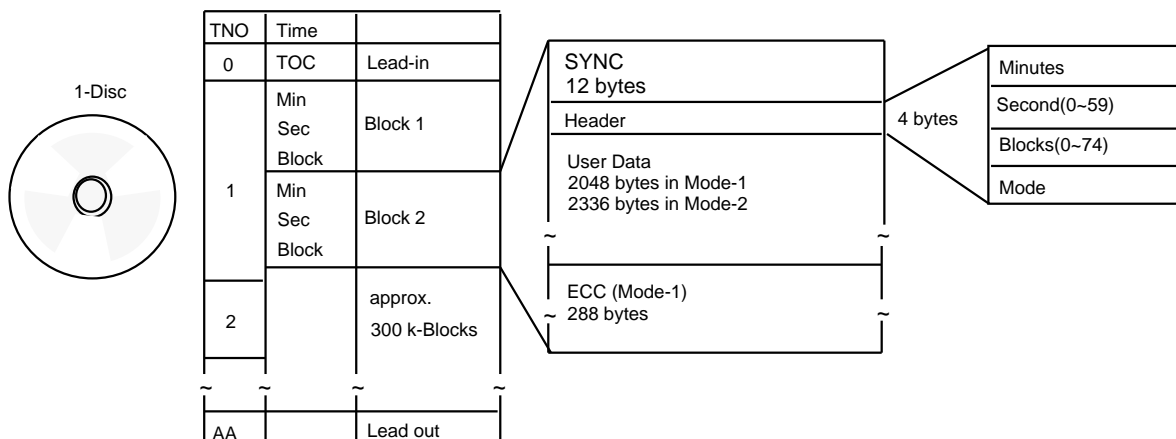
1-Disc

| TNO | Time | |
|---|---|---|
| 0 | TOC | Lead-in |
| 1 | Min Sec Block | Block 1 |
| | Min Sec Block | Block 2 |
| 2 | | approx. 300 k-Blocks |
| ~ | ~ | ~ |
| AA | | Lead out |

SYNC
12 bytes

Header

User Data
2048 bytes in Mode-1
2336 bytes in Mode-2

ECC (Mode-1)
288 bytes

4 bytes

Minutes
Second(0~59)
Blocks(0~74)
Mode